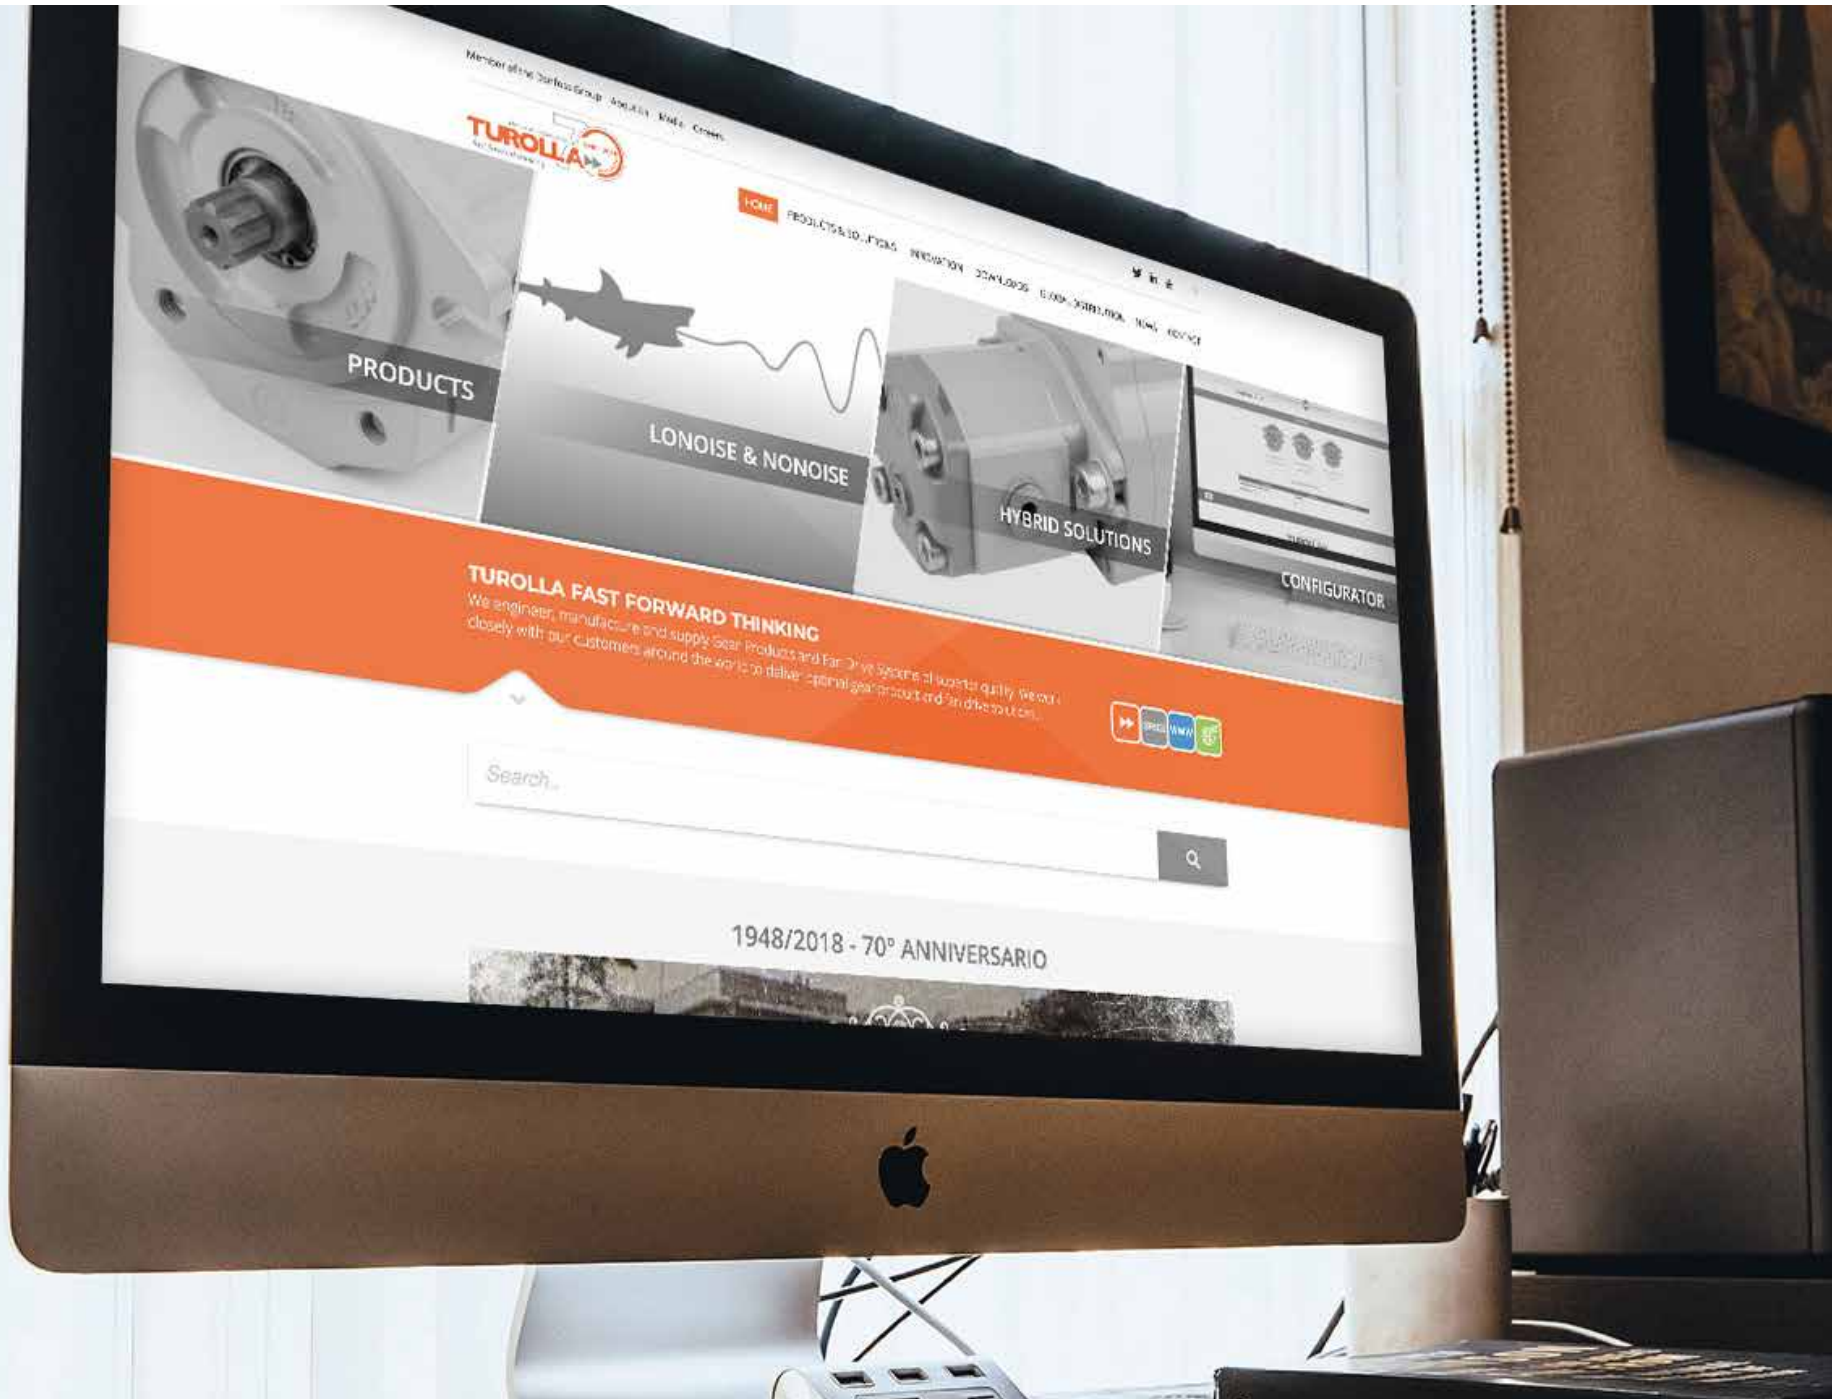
Member of the Danfoss Group About Us Media Careers

TUROLLA

HOME PRODUCTS & SOLUTIONS INNOVATION DOWNLOADS GLOBAL DISTRIBUTION NEWS CONTACT

PRODUCTS

LONOISE & NONOISE

HYBRID SOLUTIONS

CONFIGURATOR

TUROLLA FAST FORWARD THINKING

We engineer, manufacture and supply Gear Products and Fan Drive Systems of superior quality. We work closely with our customers around the world to deliver optimal gear product and fan drive solutions.

Search...

1948/2018 - 70° ANNIVERSARIO